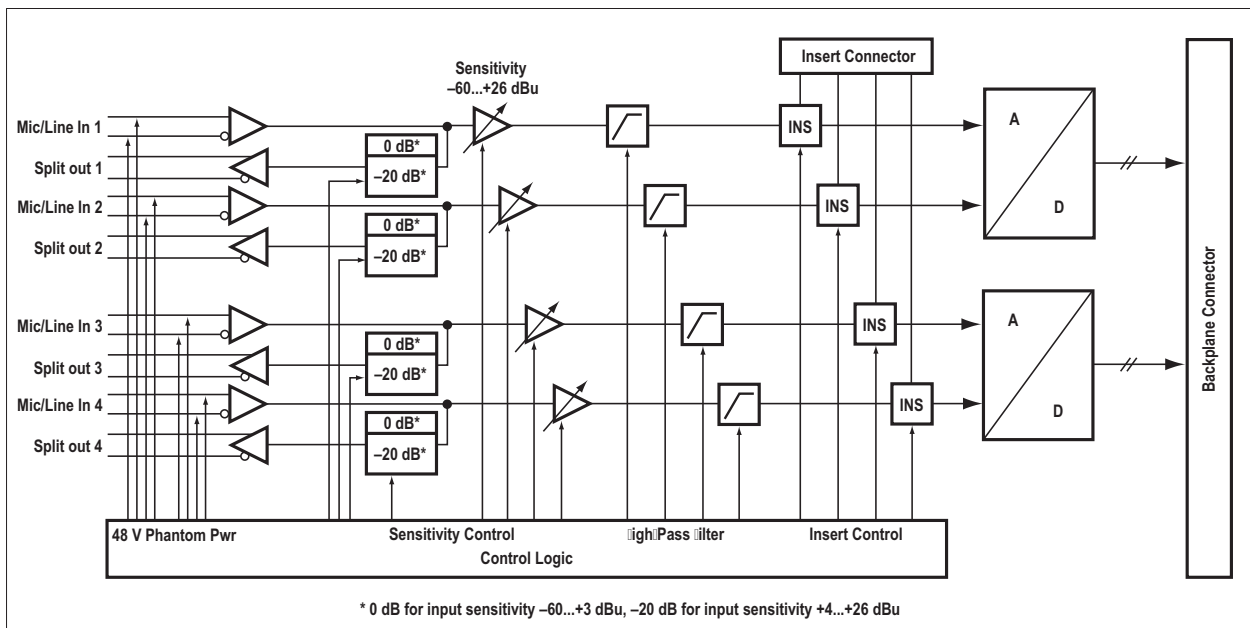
Insert Connector

Sensitivity
–60...+26 dBu

Mic/Line In 1

Split out 1

Mic/Line In 2

Split out 2

Mic/Line In 3

Split out 3

Mic/Line In 4

Split out 4

0 dB*
–20 dB*

0 dB*
–20 dB*

0 dB*
–20 dB*

0 dB*
–20 dB*

INS

INS

INS

INS

A

D

A

D

Backplane Connector

48 V Phantom Pwr

Sensitivity Control

�igh�Pass �ilter

Insert Control

Control Logic

* 0 dB for input sensitivity –60...+3 dBu, –20 dB for input sensitivity +4...+26 dBu